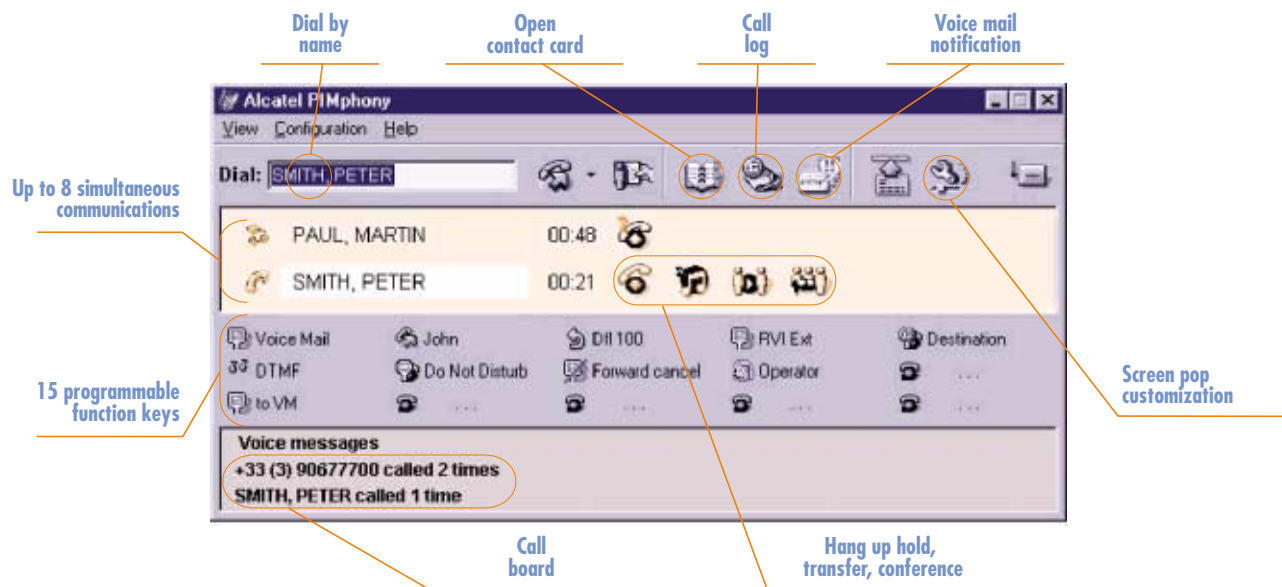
Dial by name

Open contact card

Call log

Voice mail notification

Alcatel PIMphony

View Configuration Help

Dial: SMITH, PETER

Up to 8 simultaneous communications

PAUL, MARTIN 00:48

SMITH, PETER 00:21

Voice Mail
John
Dil 100
RVI Ext
Destination
DTMF
Do Not Disturb
Forward cancel
Operator
...
to VM
...
...
...
...

15 programmable function keys

Screen pop customization

Voice messages
+33 (3) 90677700 called 2 times
SMITH, PETER called 1 time

Call board

Hang up hold, transfer, conference